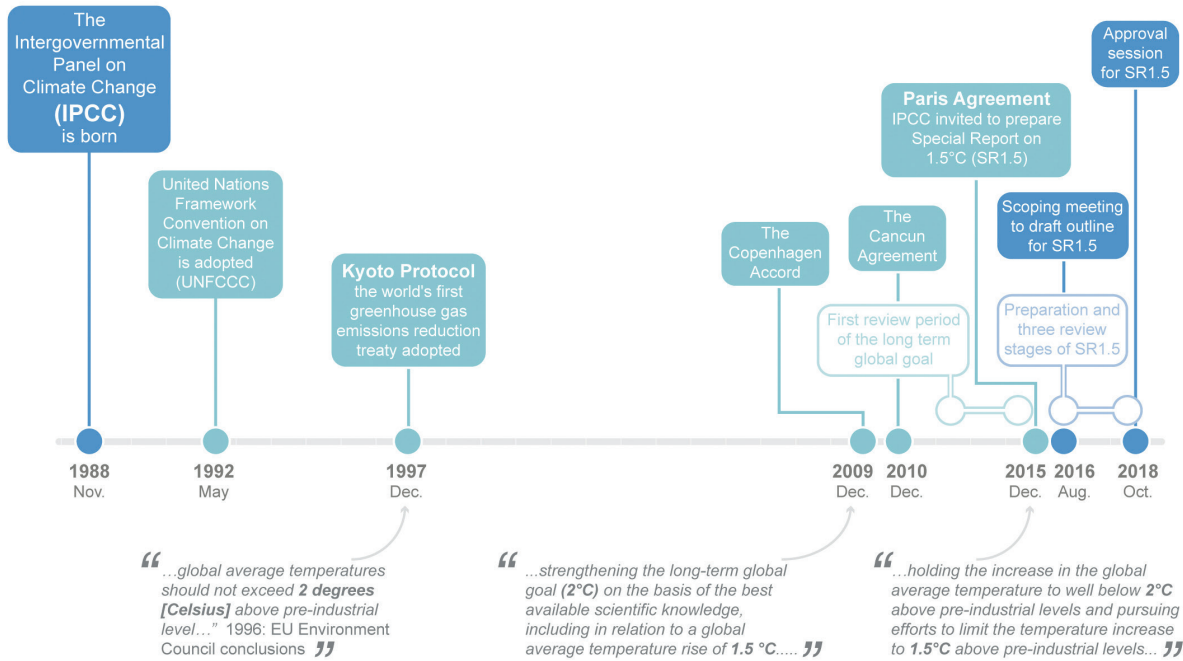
The Intergovernmental Panel on Climate Change (IPCC) is born

United Nations Framework Convention on Climate Change is adopted (UNFCCC)

Kyoto Protocol the world's first greenhouse gas emissions reduction treaty adopted

The Copenhagen Accord

The Cancun Agreement

First review period of the long term global goal

Paris Agreement IPCC invited to prepare Special Report on 1.5°C (SR1.5)

Scoping meeting to draft outline for SR1.5

Preparation and three review stages of SR1.5

Approval session for SR1.5

1988 Nov.

1992 May

1997 Dec.

2009 Dec.

2010 Dec.

2015 Dec.

2016 Aug.

2018 Oct.

“ …global average temperatures should not exceed 2 degrees [Celsius] above pre-industrial level…” 1996: EU Environment Council conclusions ”

“ ...strengthening the long-term global goal (2°C) on the basis of the best available scientific knowledge, including in relation to a global average temperature rise of 1.5 °C..... ”

“ …holding the increase in the global average temperature to well below 2°C above pre-industrial levels and pursuing efforts to limit the temperature increase to 1.5°C above pre-industrial levels... ”